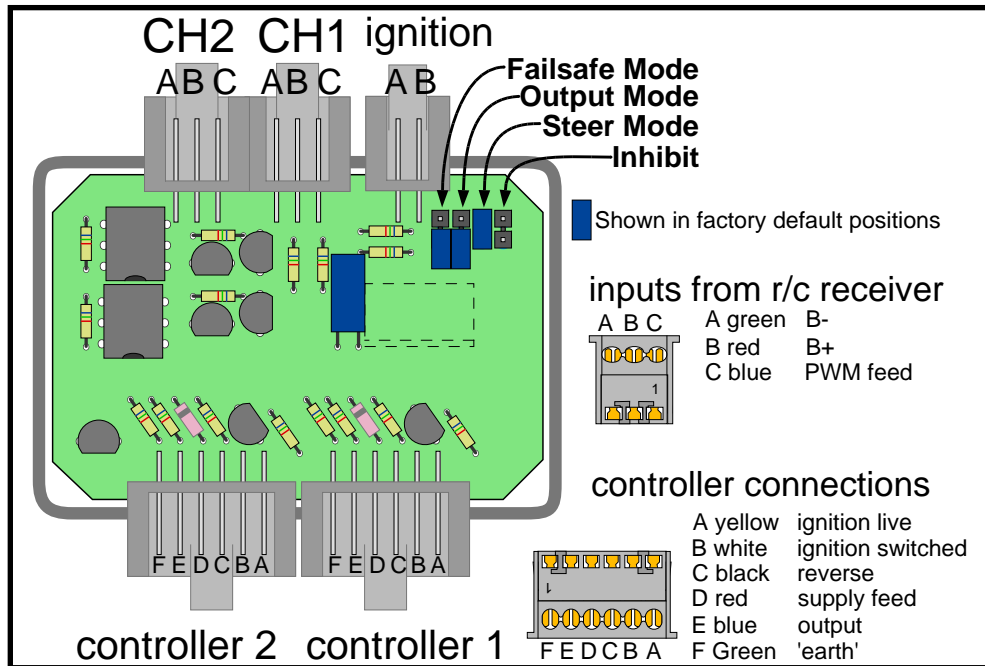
CH2 CH1 ignition

ABC ABC AB

Failsafe Mode
Output Mode
Steer Mode
Inhibit

Shown in factory default positions

inputs from r/c receiver

A B C

1

| | | |
|---|---|---|
| A green | B- |
| B red | B+ |
| C blue | PWM feed |

FEDCBA FEDCBA

controller connections

1

FEDCBA

| | |
|---|---|
| A yellow | ignition live |
| B white | ignition switched |
| C black | reverse |
| D red | supply feed |
| E blue | output |
| F Green | 'earth' |

controller 2 controller 1